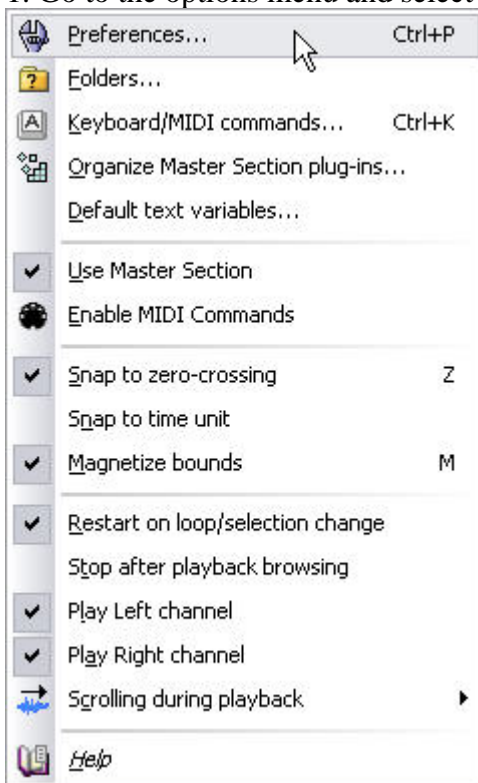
1. Go to the options menu and select

Preferences... Ctrl+P
Folders...
Keyboard/MIDI commands... Ctrl+K
Organize Master Section plug-ins...
Default text variables...
Use Master Section
Enable MIDI Commands
Snap to zero-crossing Z
Snap to time unit
Magnetize bounds M
Restart on loop/selection change
Stop after playback browsing
Play Left channel
Play Right channel
Scrolling during playback
Help